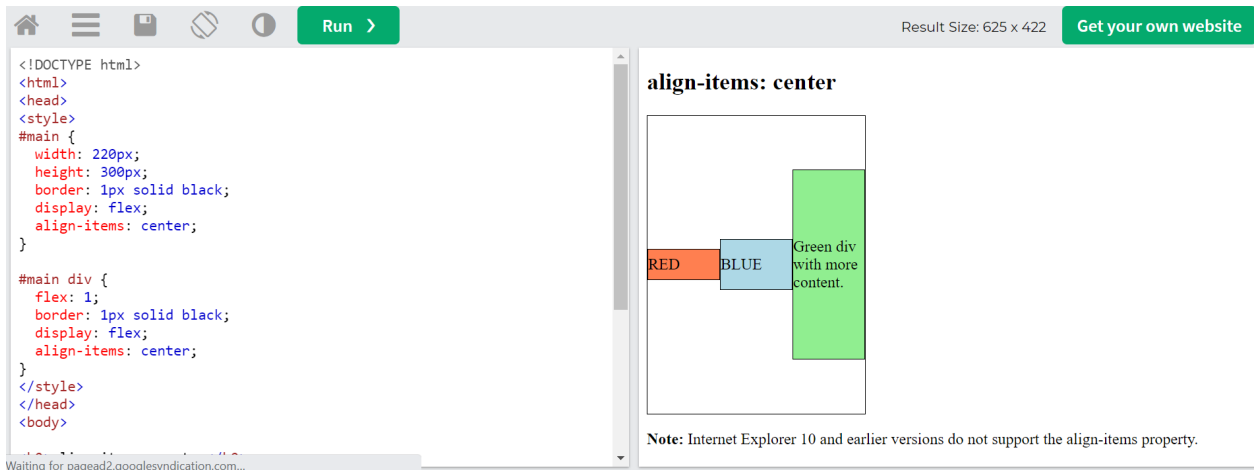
Run ❯

Result Size: 625 x 422

Get your own website

<!DOCTYPE html>
<html>
<head>
<style>
#main {
  width: 220px;
  height: 300px;
  border: 1px solid black;
  display: flex;
  align-items: center;
}

#main div {
  flex: 1;
  border: 1px solid black;
  display: flex;
  align-items: center;
}
</style>
</head>
<body>

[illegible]

Waiting for pagead2.googlesyndication.com...

align-items: center

RED

BLUE

Green div with more content.

**Note:** Internet Explorer 10 and earlier versions do not support the align-items property.